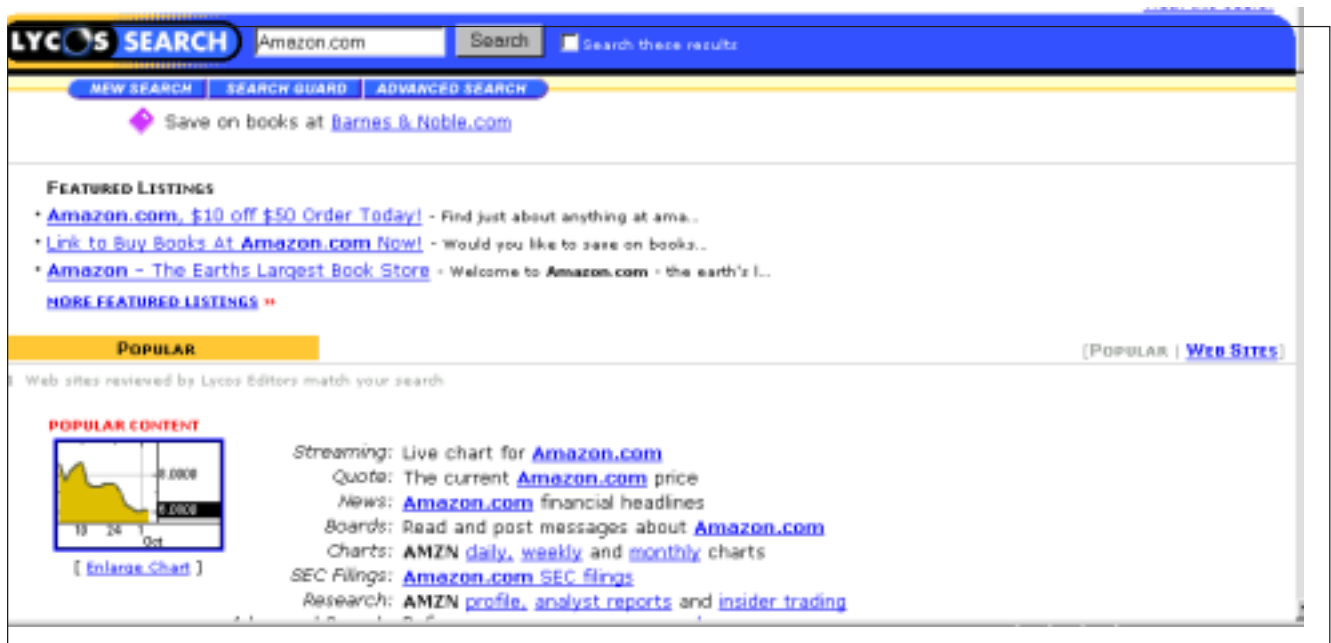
LYCOS SEARCH Amazon.com Search Search these results

NEW SEARCH SEARCH GUARD ADVANCED SEARCH

Save on books at Barnes & Noble.com

FEATURED LISTINGS

• Amazon.com, $10 off $50 Order Today! - Find just about anything at ama..

• Link to Buy Books At Amazon.com Now! - Would you like to save on books..

• Amazon - The Earths Largest Book Store - Welcome to Amazon.com - the earth's l...

MORE FEATURED LISTINGS »

POPULAR

[POPULAR | WEB SITES]

Web sites reviewed by Lycos Editors match your search

POPULAR CONTENT

0.0000
0.0000
10 24 1
Oct

[ Enlarge Chart ]

Streaming: Live chart for Amazon.com
Quote: The current Amazon.com price
News: Amazon.com financial headlines
Boards: Read and post messages about Amazon.com
Charts: AMZN daily, weekly and monthly charts
SEC Filings: Amazon.com SEC filings
Research: AMZN profile, analyst reports and insider trading
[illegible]